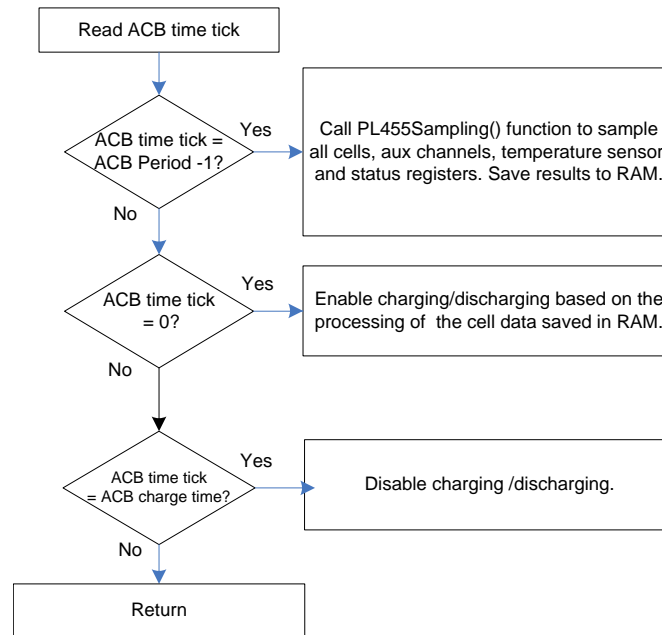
Read ACB time tick

ACB time tick = ACB Period -1?

Yes

Call PL455Sampling() function to sample all cells, aux channels, temperature sensor and status registers. Save results to RAM.

No

ACB time tick = 0?

Yes

Enable charging/discharging based on the processing of the cell data saved in RAM.

No

ACB time tick = ACB charge time?

Yes

Disable charging /discharging.

No

Return